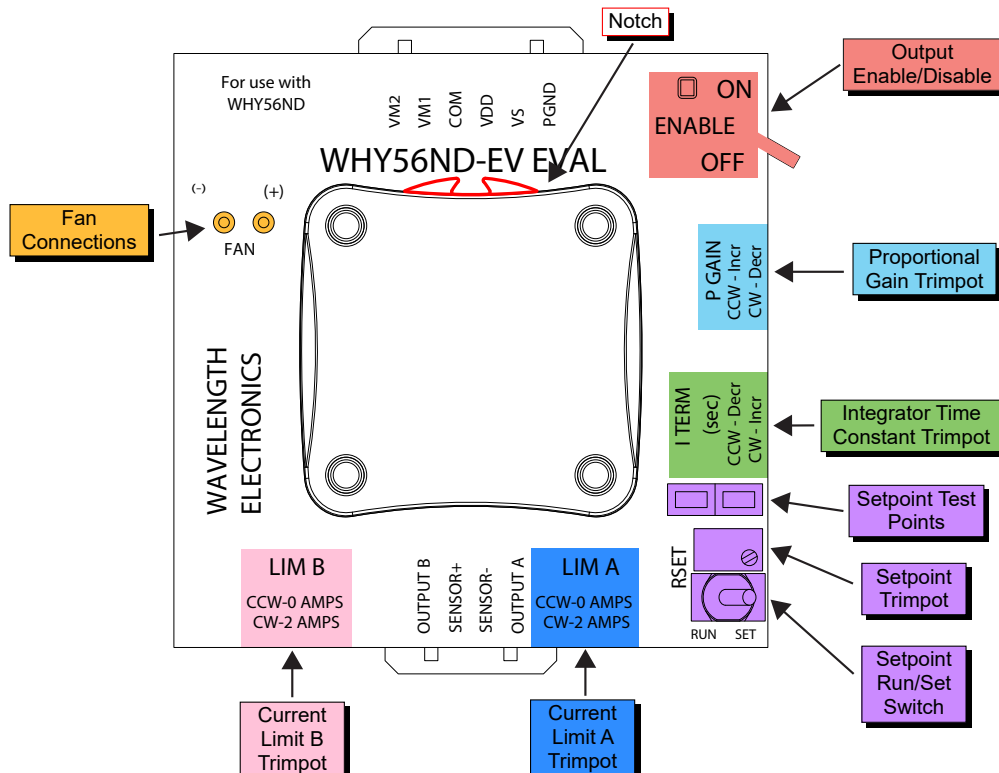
Notch

Output Enable/Disable

For use with WHY56ND

VM2 VM1 COM VDD VS PGND

ON
ENABLE
OFF

WHY56ND-EV EVAL

Fan Connections

(-) (+)
FAN

P GAIN
CCW - Incr
CW - Decr

Proportional Gain Trimpot

WAVELENGTH ELECTRONICS

I TERM
(sec)
CCW - Decr
CW - Incr

Integrator Time Constant Trimpot

Setpoint Test Points

RSET

Setpoint Trimpot

LIM B
CCW-0 AMPS
CW-2 AMPS

OUTPUT B SENSOR+ SENSOR- OUTPUT A

LIM A
CCW-0 AMPS
CW-2 AMPS

RUN SET

Setpoint Run/Set Switch

Current Limit B Trimpot

Current Limit A Trimpot